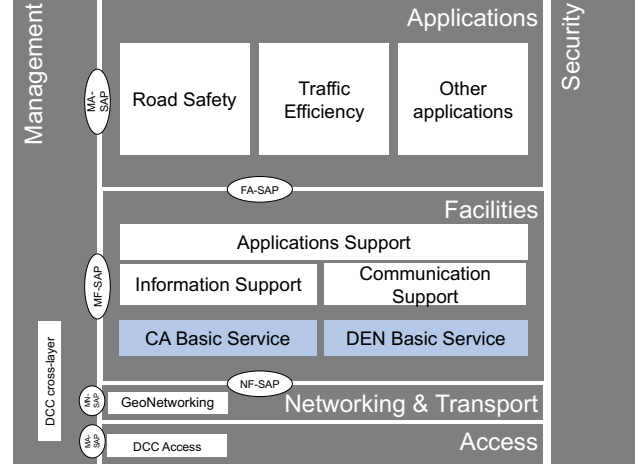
Management

Applications

Security

MA-SAP

Road Safety

Traffic Efficiency

Other applications

FA-SAP

Facilities

Applications Support

MF-SAP

Information Support

Communication Support

CA Basic Service

DEN Basic Service

DCC cross-layer

NF-SAP

MN-SAP

GeoNetworking

Networking & Transport

MA-SAP

DCC Access

Access